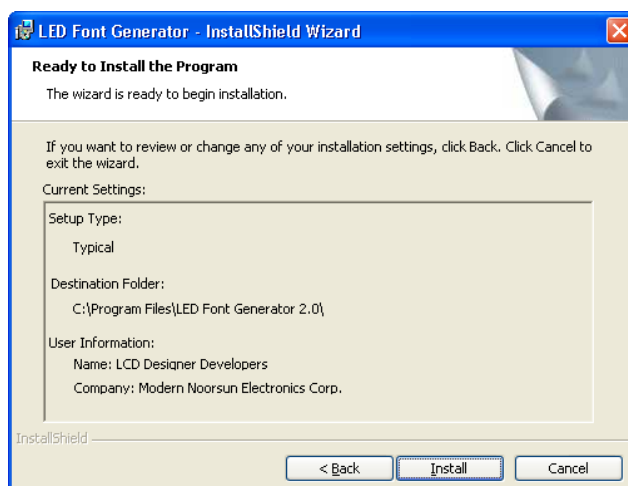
LED Font Generator - InstallShield Wizard

Ready to Install the Program

The wizard is ready to begin installation.

If you want to review or change any of your installation settings, click Back. Click Cancel to exit the wizard.

Current Settings:

Setup Type:

Typical

Destination Folder:

C:\Program Files\LED Font Generator 2.0\

User Information:

Name: LCD Designer Developers

Company: Modern Noorsun Electronics Corp.

InstallShield

< Back

Install

Cancel